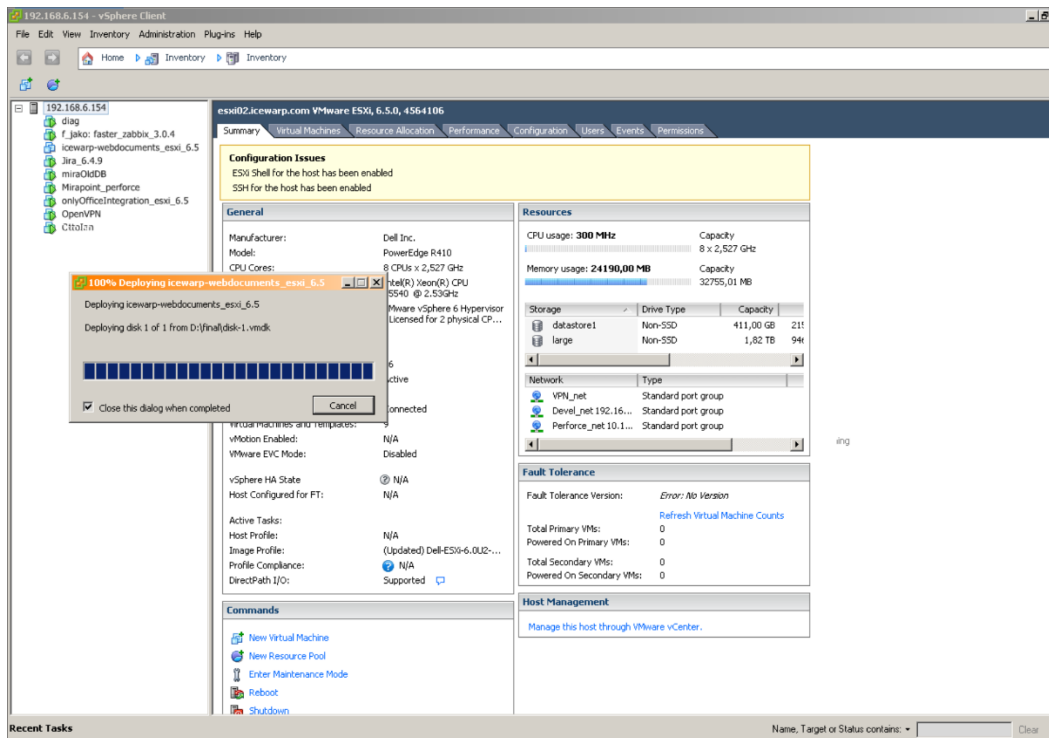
192.168.6.154 - vSphere Client

File Edit View Inventory Administration Plug-ins Help

Home Inventory Inventory

192.168.6.154
diag
f_jako: faster_zabbix_3.0.4
icewarp-webdocuments_esxi_6.5
Jira_6.4.9
miraOldDB
Mirapoint_perforce
onlyOfficeIntegration_esxi_6.5
OpenVPN
Cttalza

esxi02.icewarp.com VMware ESXi, 6.5.0, 4564106

Summary | Virtual Machines | Resource Allocation | Performance | Configuration | Users | Events | Permissions

Configuration Issues
ESXi Shell for the host has been enabled
SSH for the host has been enabled

General

Manufacturer: Dell Inc.
Model: PowerEdge R410
CPU Cores: 8 CPUs x 2,527 GHz
ntel(R) Xeon(R) CPU
5540 @ 2.53GHz
Mware vSphere 6 Hypervisor
Licensed for 2 physical CP...
6
ctive
onnected
Virtual Machines and Templates: 9
vMotion Enabled: N/A
VMware EVC Mode: Disabled

vSphere HA State N/A
Host Configured for FT: N/A

Active Tasks:
Host Profile: N/A
Image Profile: (Updated) Dell-ESXi-6.0U2-...
Profile Compliance: N/A
DirectPath I/O: Supported

100% Deploying icewarp-webdocuments_esxi_6.5

Deploying icewarp-webdocuments_esxi_6.5

Deploying disk 1 of 1 from D:\final\disk-1.vmdk

Close this dialog when completed

Cancel

Resources

CPU usage: 300 MHz
Capacity
8 x 2,527 GHz
Memory usage: 24190,00 MB
Capacity
32755,01 MB

| Storage | Drive Type | Capacity | |
|---|---|---|---|
| datastore1 | Non-SSD | 411,00 GB | 21! |
| large | Non-SSD | 1,82 TB | 94 |

| Network | Type |
|---|---|
| VPN_net | Standard port group |
| Devel_net 192.16... | Standard port group |
| Perforce_net 10.1... | Standard port group |

ing

Fault Tolerance

Fault Tolerance Version: Error: No Version
Refresh Virtual Machine Counts
Total Primary VMs: 0
Powered On Primary VMs: 0
Total Secondary VMs: 0
Powered On Secondary VMs: 0

Host Management

Manage this host through VMware vCenter.

Commands

New Virtual Machine
New Resource Pool
Enter Maintenance Mode
Reboot
Shutdown

Recent Tasks

Name, Target or Status contains:
Clear